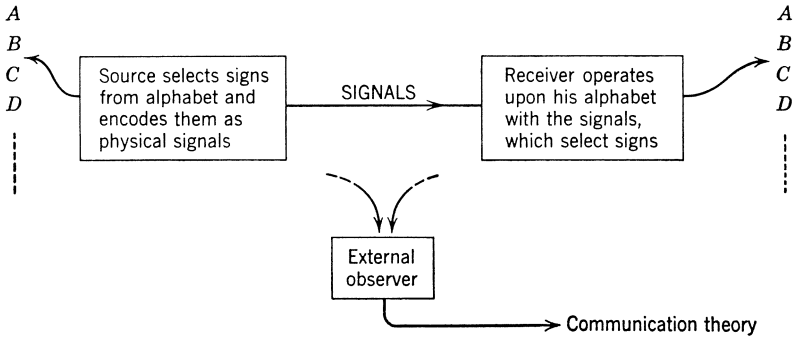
A
B
C
D

Source selects signs from alphabet and encodes them as physical signals

SIGNALS

Receiver operates upon his alphabet with the signals, which select signs

A
B
C
D

External observer

Communication theory